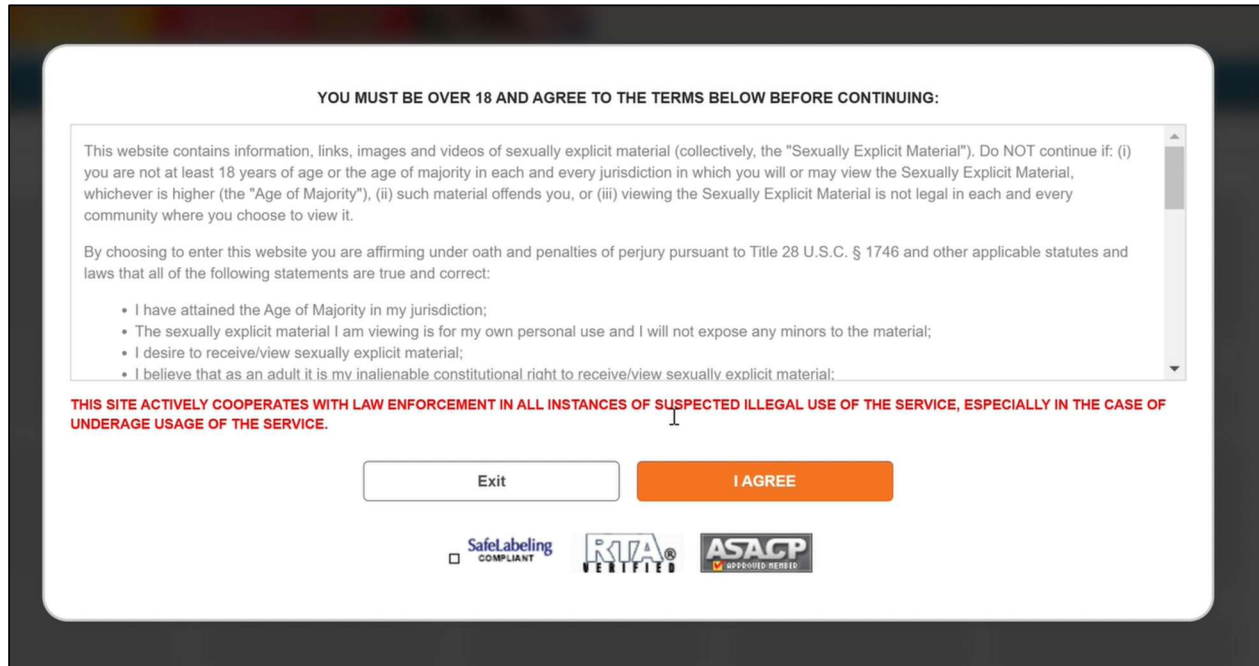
YOU MUST BE OVER 18 AND AGREE TO THE TERMS BELOW BEFORE CONTINUING:

This website contains information, links, images and videos of sexually explicit material (collectively, the "Sexually Explicit Material"). Do NOT continue if: (i) you are not at least 18 years of age or the age of majority in each and every jurisdiction in which you will or may view the Sexually Explicit Material, whichever is higher (the "Age of Majority"), (ii) such material offends you, or (iii) viewing the Sexually Explicit Material is not legal in each and every community where you choose to view it.

By choosing to enter this website you are affirming under oath and penalties of perjury pursuant to Title 28 U.S.C. § 1746 and other applicable statutes and laws that all of the following statements are true and correct:

- I have attained the Age of Majority in my jurisdiction;
- The sexually explicit material I am viewing is for my own personal use and I will not expose any minors to the material;
- I desire to receive/view sexually explicit material;
- I believe that as an adult it is my inalienable constitutional right to receive/view sexually explicit material;

THIS SITE ACTIVELY COOPERATES WITH LAW ENFORCEMENT IN ALL INSTANCES OF SUSPECTED ILLEGAL USE OF THE SERVICE, ESPECIALLY IN THE CASE OF UNDERAGE USAGE OF THE SERVICE.

Exit

I AGREE

SafeLabeling COMPLIANT

RTA® VERIFIED

ASACP APPROVED MEMBER